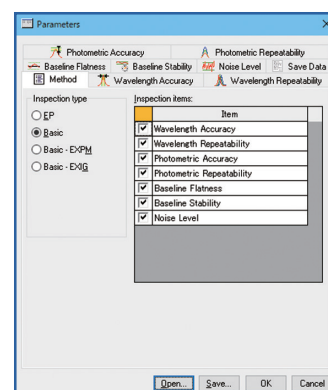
Parameters

Photometric Accuracy
Photometric Repeatability
Baseline Flatness
Baseline Stability
Noise Level
Save Data
Method
Wavelength Accuracy
Wavelength Repeatability

Inspection type
EP
Basic
Basic - EXPM
Basic - EXIG

Inspection items:

| | Item |
|---|---|
| ☑ | Wavelength Accuracy |
| ☑ | Wavelength Repeatability |
| ☑ | Photometric Accuracy |
| ☑ | Photometric Repeatability |
| ☑ | Baseline Flatness |
| ☑ | Baseline Stability |
| ☑ | Noise Level |

Open... Save... OK Cancel